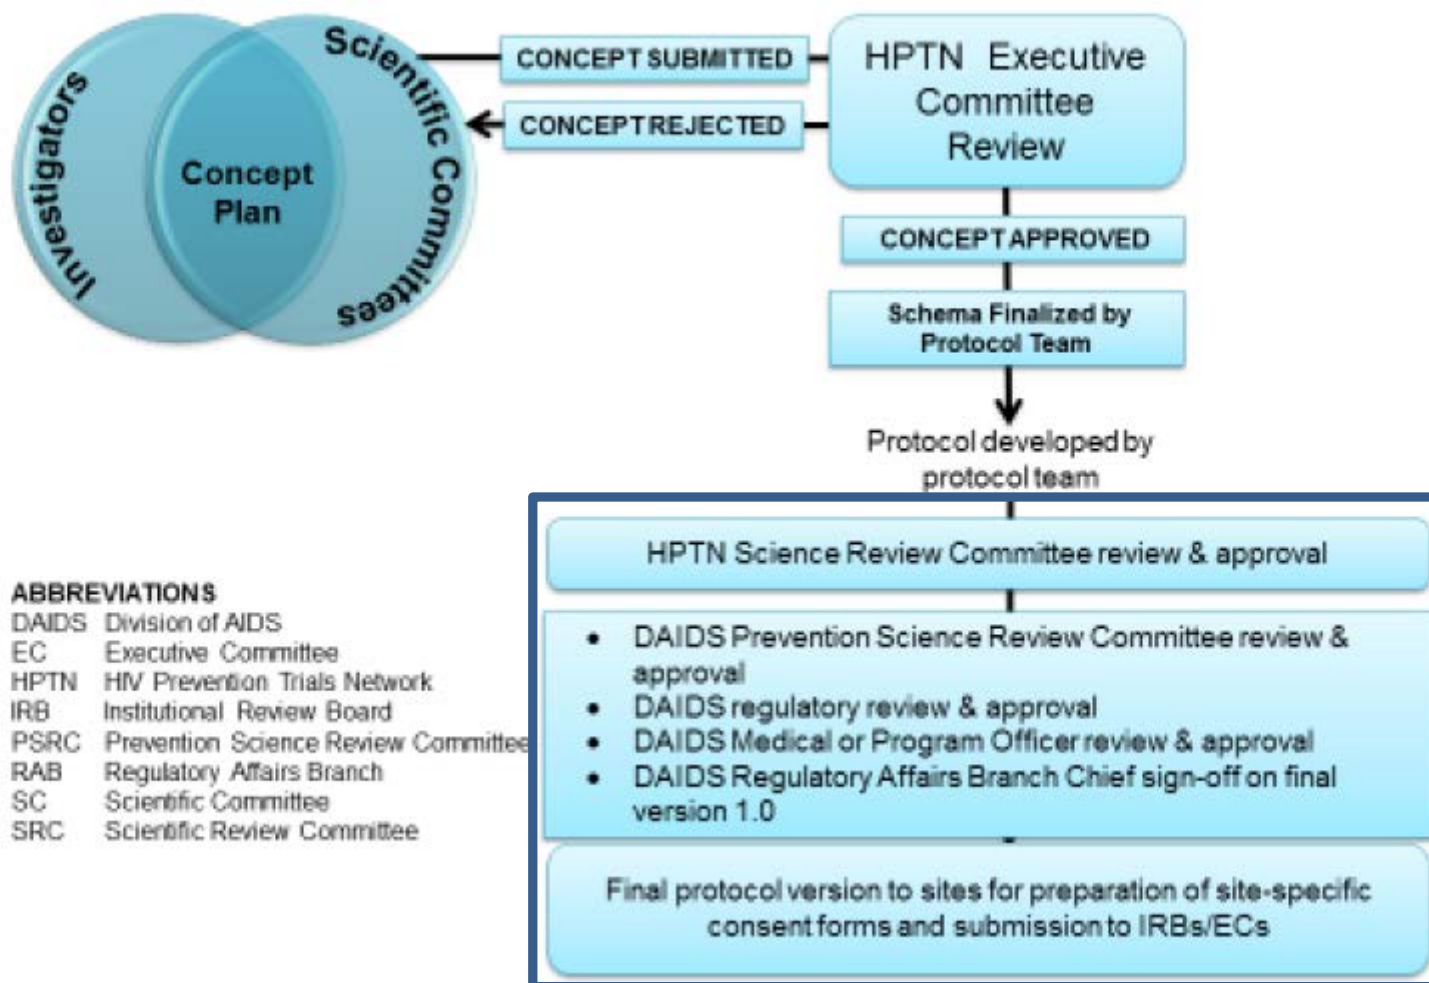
Investigators

Concept Plan

Scientific Committees

CONCEPT SUBMITTED

CONCEPT REJECTED

HPTN Executive Committee Review

CONCEPT APPROVED

Schema Finalized by Protocol Team

Protocol developed by protocol team

HPTN Science Review Committee review & approval

- DAIDS Prevention Science Review Committee review & approval
- DAIDS regulatory review & approval
- DAIDS Medical or Program Officer review & approval
- DAIDS Regulatory Affairs Branch Chief sign-off on final version 1.0

Final protocol version to sites for preparation of site-specific consent forms and submission to IRBs/ECs

ABBREVIATIONS

| | |
|---|---|
| DAIDS | Division of AIDS |
| EC | Executive Committee |
| HPTN | HIV Prevention Trials Network |
| IRB | Institutional Review Board |
| PSRC | Prevention Science Review Committee |
| RAB | Regulatory Affairs Branch |
| SC | Scientific Committee |
| SRC | Scientific Review Committee |